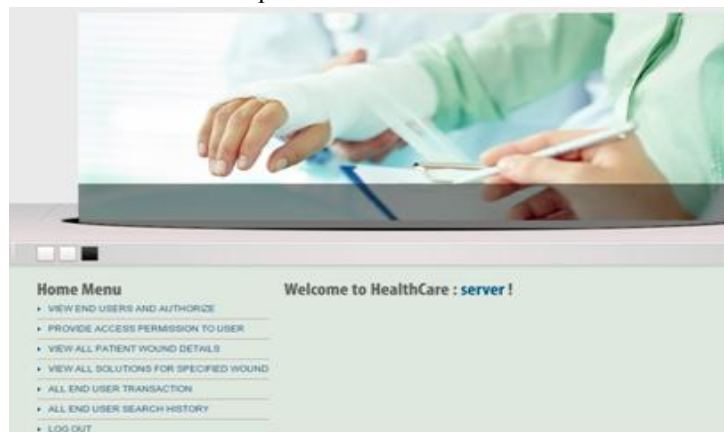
Home Menu

VIEW END USERS AND AUTHORIZE

PROVIDE ACCESS PERMISSION TO USER

VIEW ALL PATIENT WOUND DETAILS

VIEW ALL SOLUTIONS FOR SPECIFIED WOUND

ALL END USER TRANSACTION

ALL END USER SEARCH HISTORY

LOG OUT

Welcome to HealthCare : server !